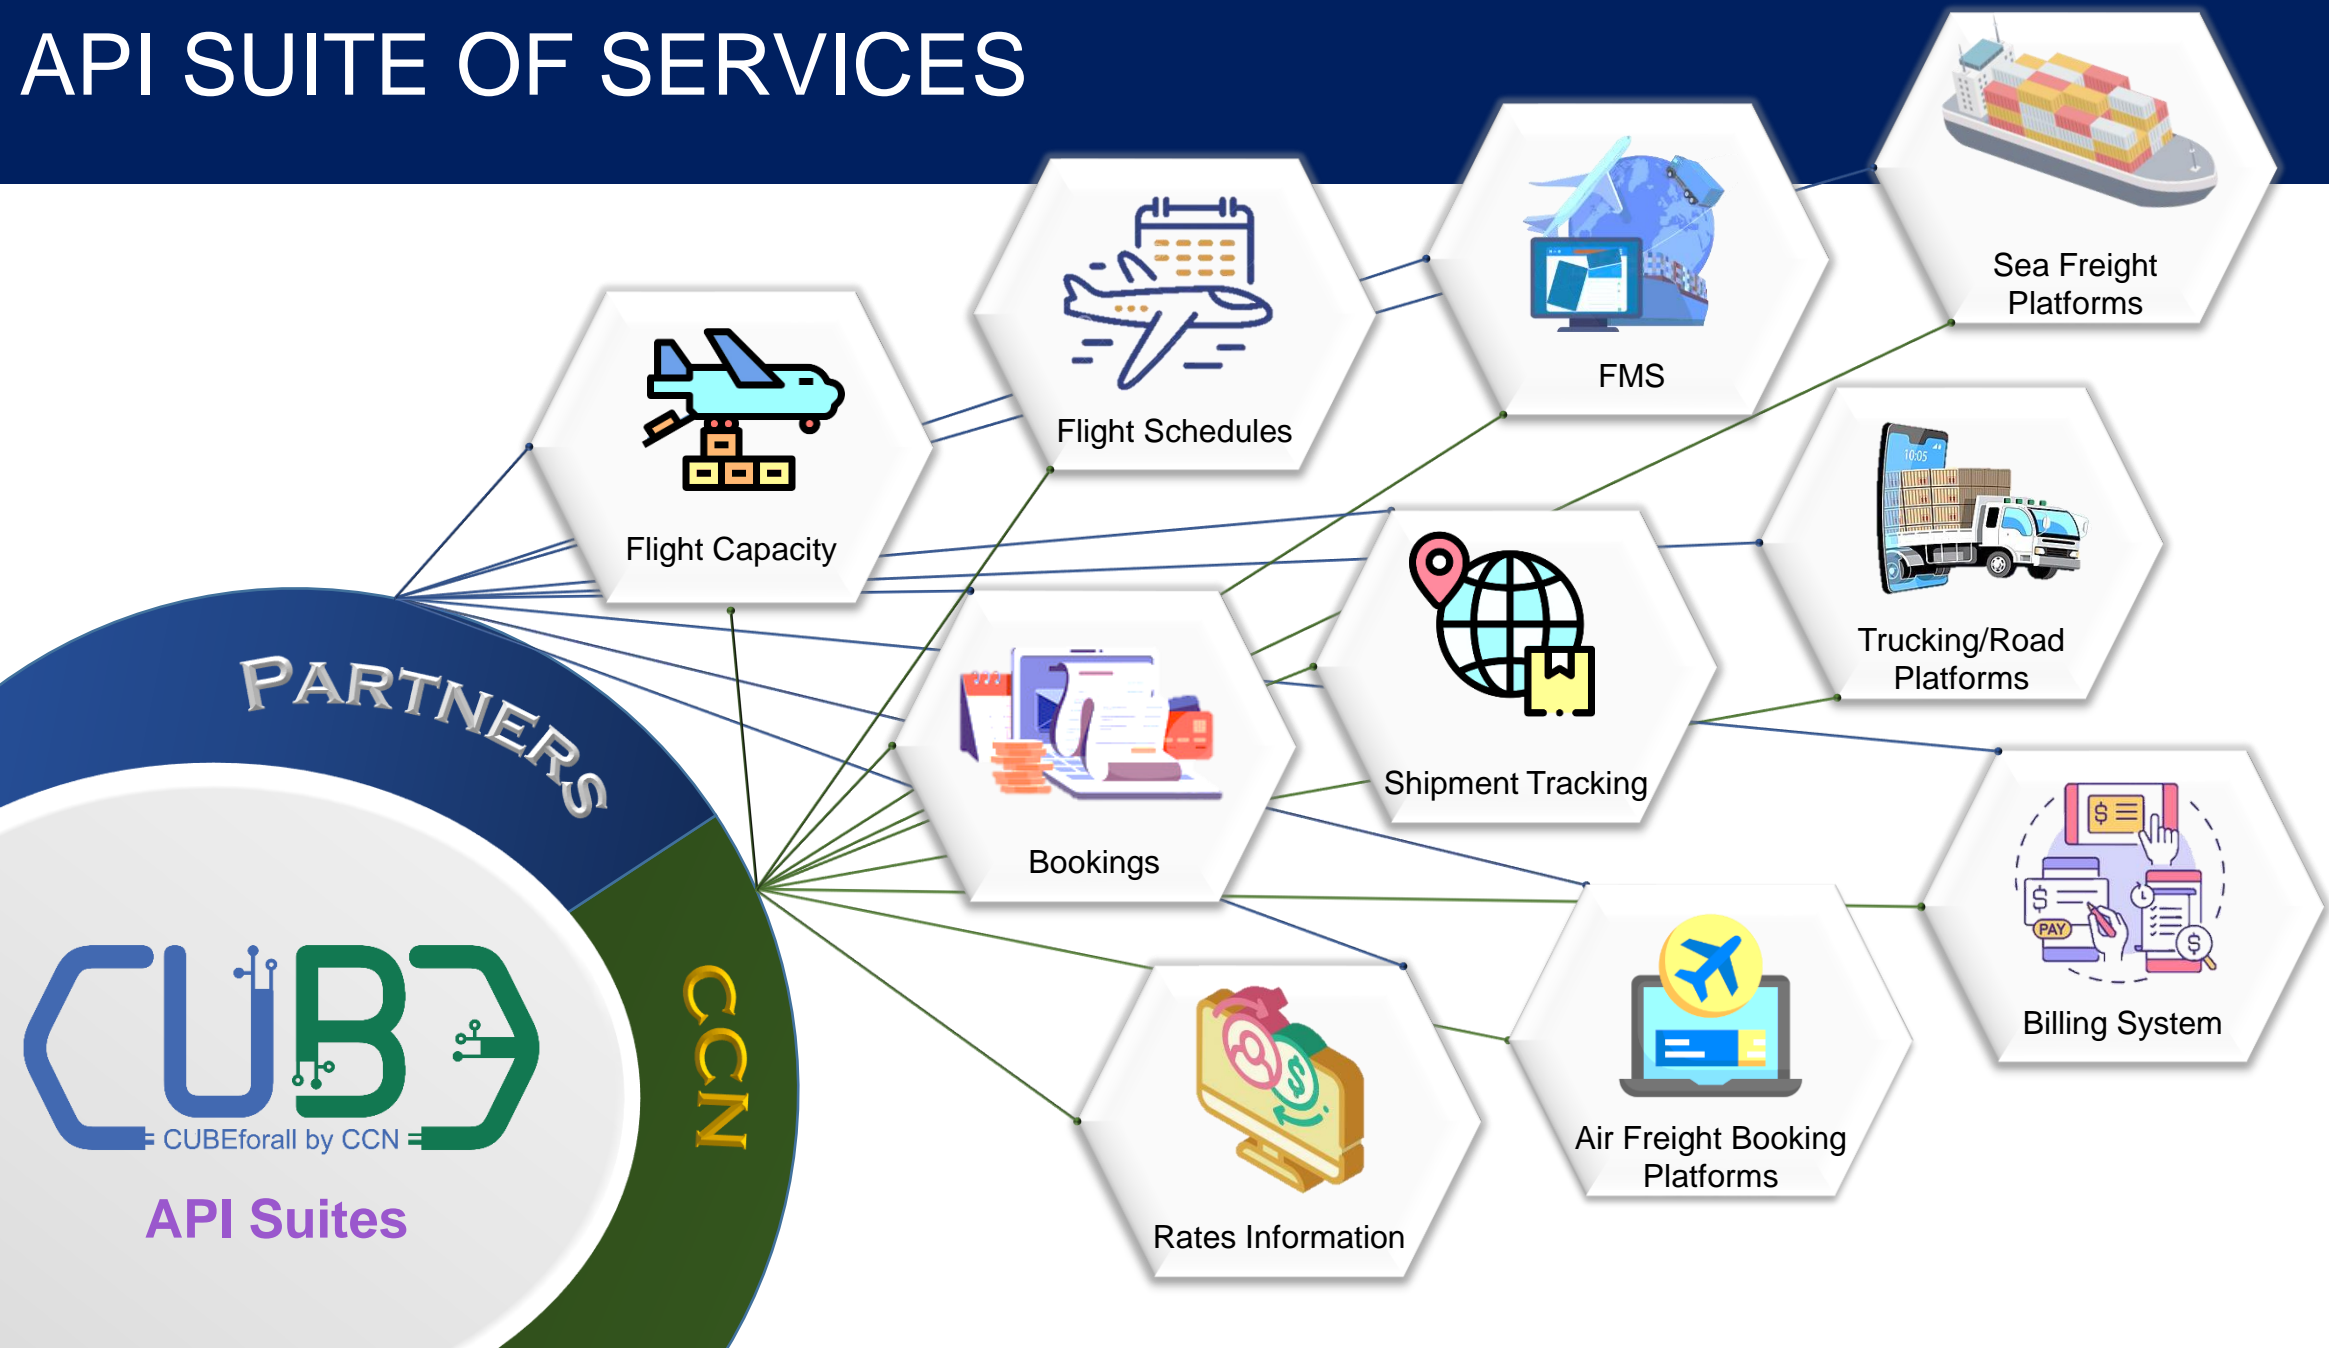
API SUITE OF SERVICES

Flight Capacity

Flight Schedules

FMS

Sea Freight Platforms

Trucking/Road Platforms

Shipment Tracking

Bookings

Billing System

Air Freight Booking Platforms

Rates Information

PARTNERS

CCN

CUBE

CUBEforall by CCN

API Suites